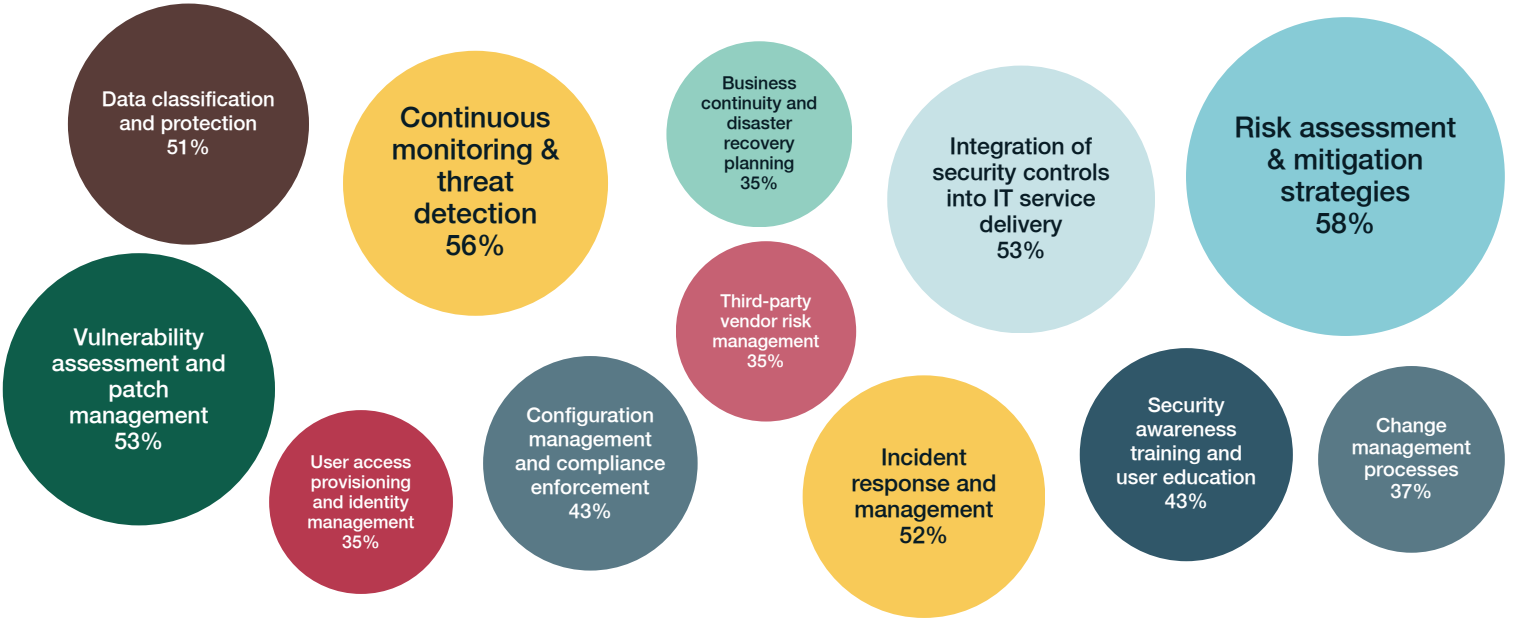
Data classification and protection
51%

Continuous monitoring & threat detection
56%

Business continuity and disaster recovery planning
35%

Integration of security controls into IT service delivery
53%

Risk assessment & mitigation strategies
58%

Vulnerability assessment and patch management
53%

Third-party vendor risk management
35%

User access provisioning and identity management
35%

Configuration management and compliance enforcement
43%

Incident response and management
52%

Security awareness training and user education
43%

Change management processes
37%